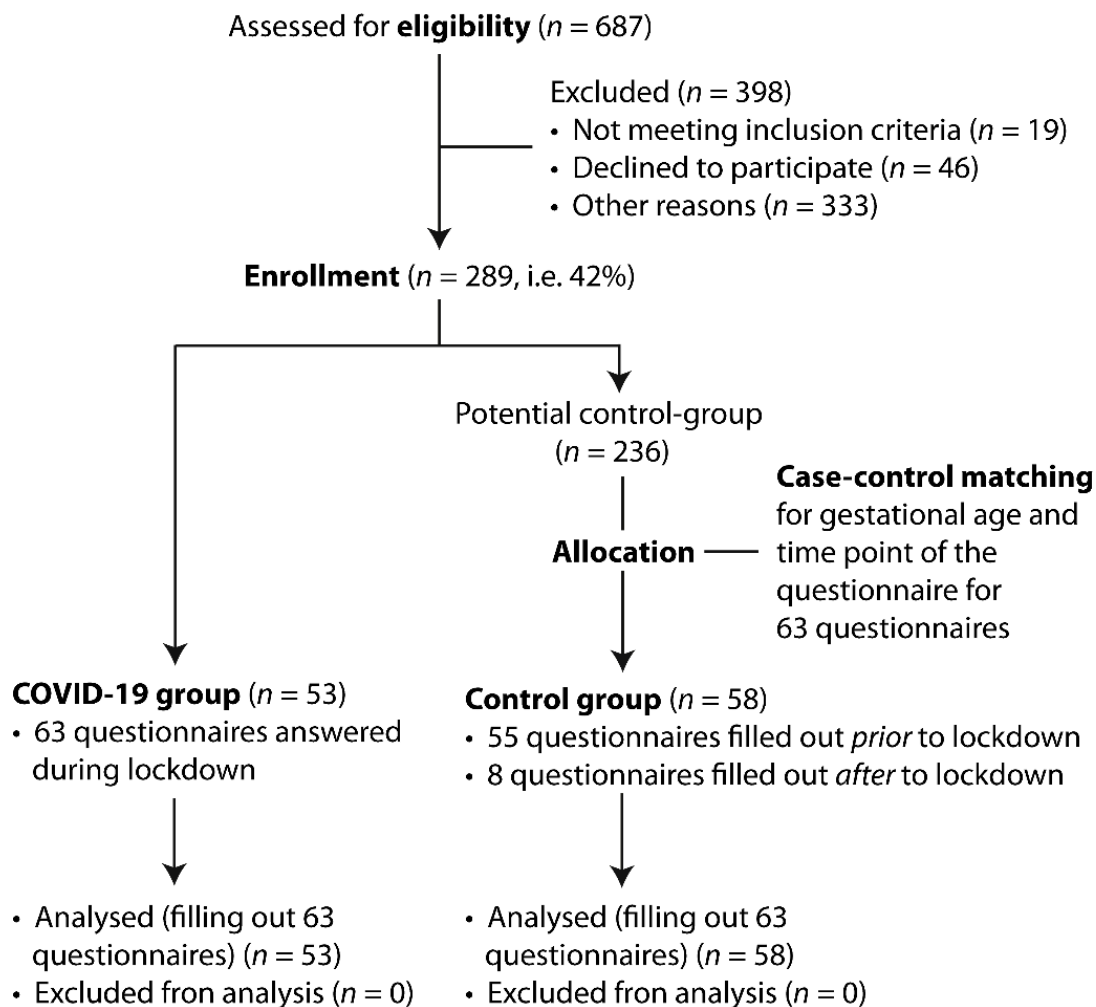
Assessed for **eligibility** ($n = 687$)

Excluded ($n = 398$)
• Not meeting inclusion criteria ($n = 19$)
• Declined to participate ($n = 46$)
• Other reasons ($n = 333$)

**Enrollment** ($n = 289$, i.e. 42%)

Potential control-group ($n = 236$)

**Allocation**

**Case-control matching** for gestational age and time point of the questionnaire for 63 questionnaires

**COVID-19 group** ($n = 53$)
• 63 questionnaires answered during lockdown

**Control group** ($n = 58$)
• 55 questionnaires filled out *prior* to lockdown
• 8 questionnaires filled out *after* to lockdown

• Analysed (filling out 63 questionnaires) ($n = 53$)
• Excluded fron analysis ($n = 0$)

• Analysed (filling out 63 questionnaires) ($n = 58$)
• Excluded fron analysis ($n = 0$)